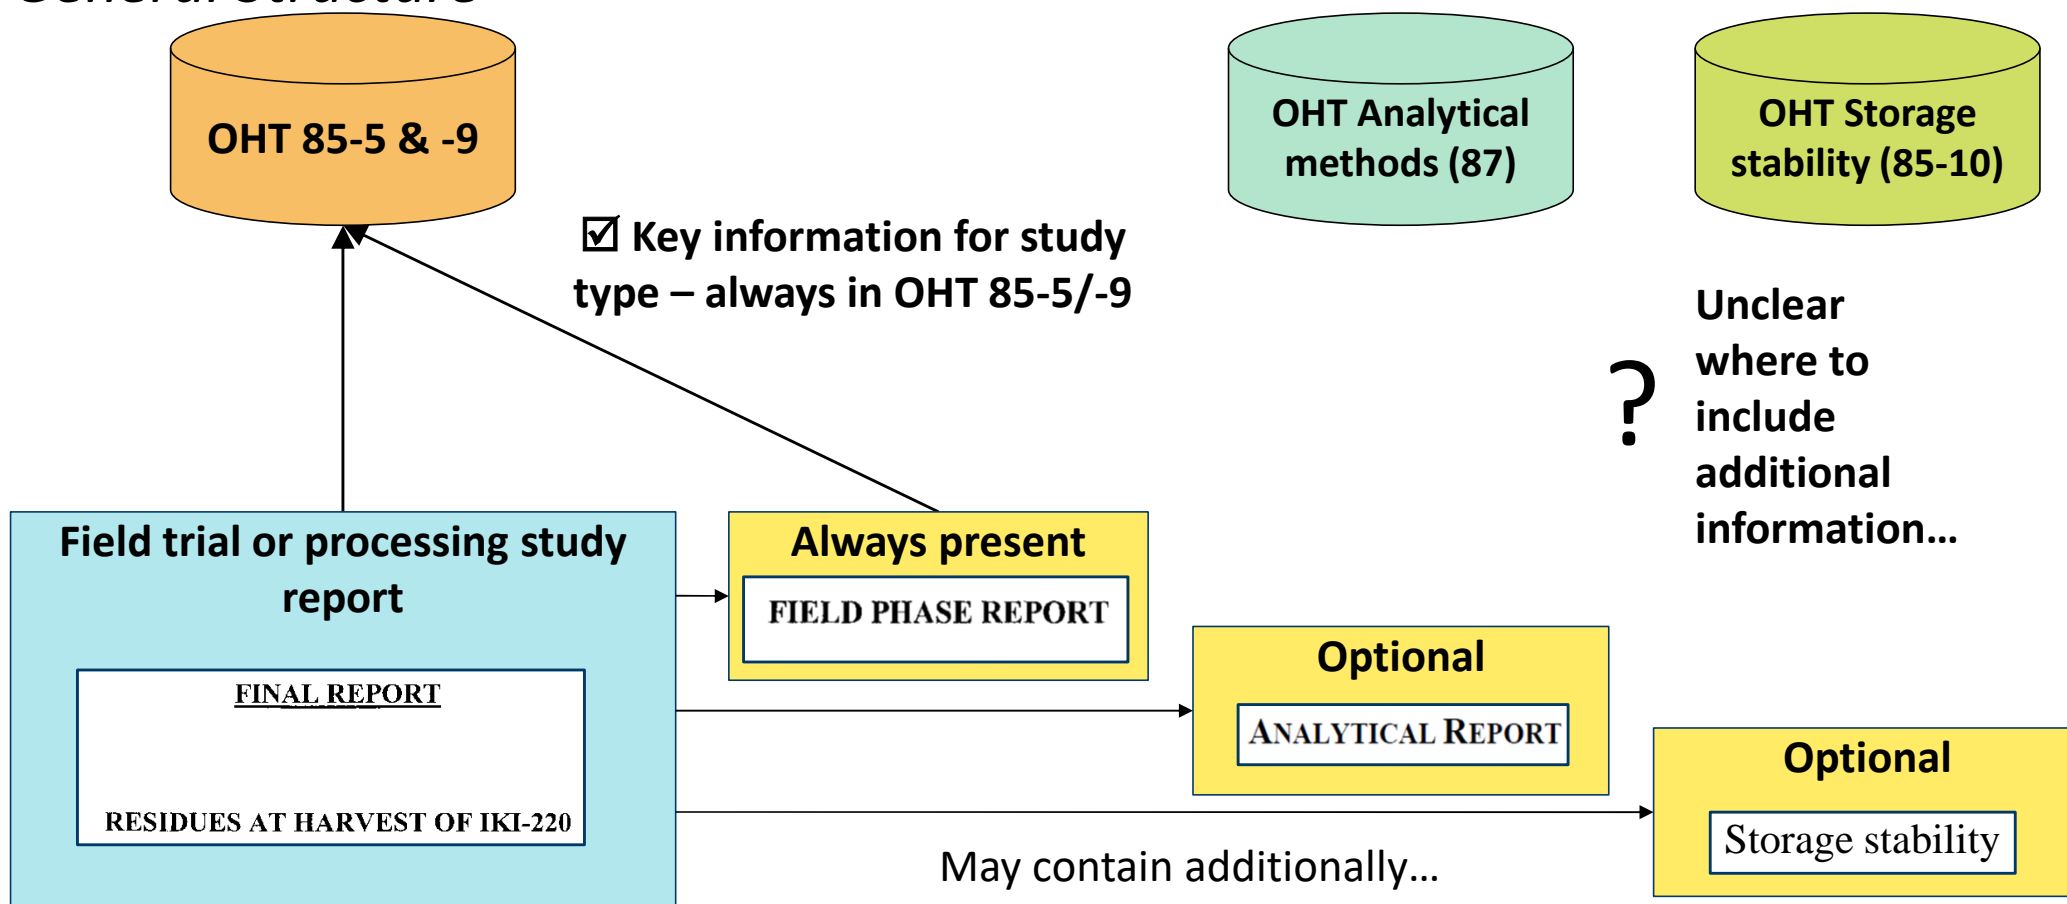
OHT 85-5 & -9

OHT Analytical methods (87)

OHT Storage stability (85-10)

☑ Key information for study type – always in OHT 85-5/-9

? Unclear where to include additional information…

Field trial or processing study report

FINAL REPORT

RESIDUES AT HARVEST OF IKI-220

Always present

FIELD PHASE REPORT

Optional

ANALYTICAL REPORT

Optional

Storage stability

May contain additionally…